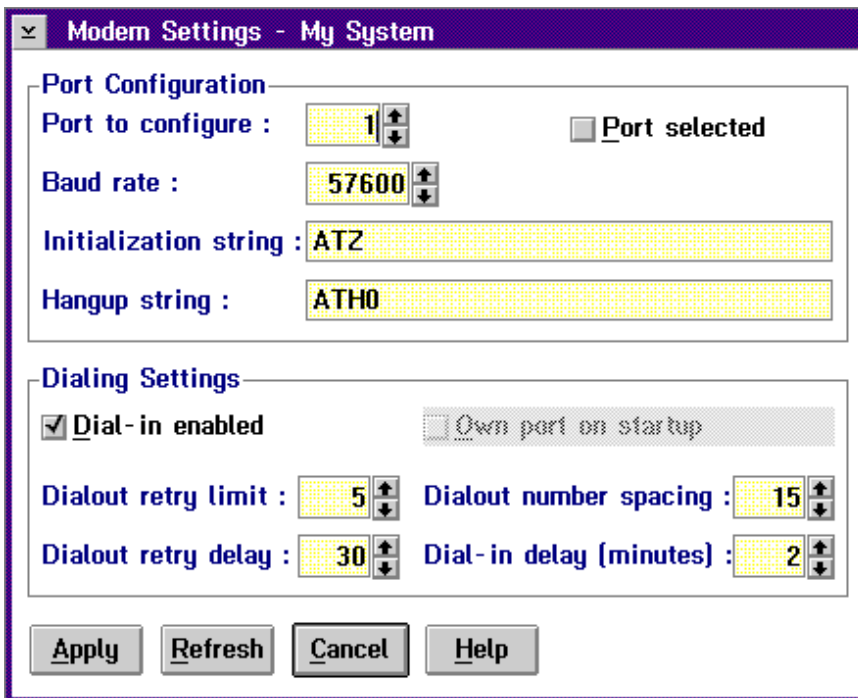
Modem Settings - My System

Port Configuration
Port to configure : 1
Port selected
Baud rate : 57600
Initialization string : ATZ
Hangup string : ATH0

Dialing Settings
Dial-in enabled
Own port on startup
Dialout retry limit : 5
Dialout number spacing : 15
Dialout retry delay : 30
Dial-in delay (minutes) : 2

Apply
Refresh
Cancel
Help